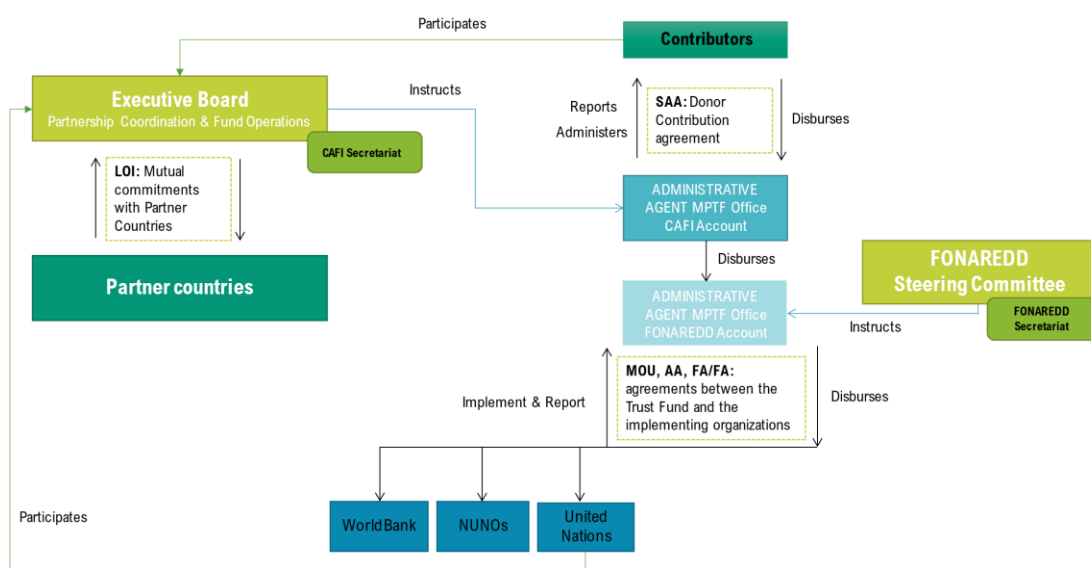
Participates

Contributors

Executive Board
Partnership Coordination & Fund Operations

CAFI Secretariat

Instructs

Reports

Administers

SAA: Donor Contribution agreement

Disburses

LOI: Mutual commitments with Partner Countries

ADMINISTRATIVE AGENT MPTF Office CAFI Account

Partner countries

Disburses

FONAREDD Steering Committee

FONAREDD Secretariat

ADMINISTRATIVE AGENT MPTF Office FONAREDD Account

Instructs

MOU, AA, FA/FA: agreements between the Trust Fund and the implementing organizations

Implement & Report

Disburses

Participates

WorldBank

NUNOs

United Nations